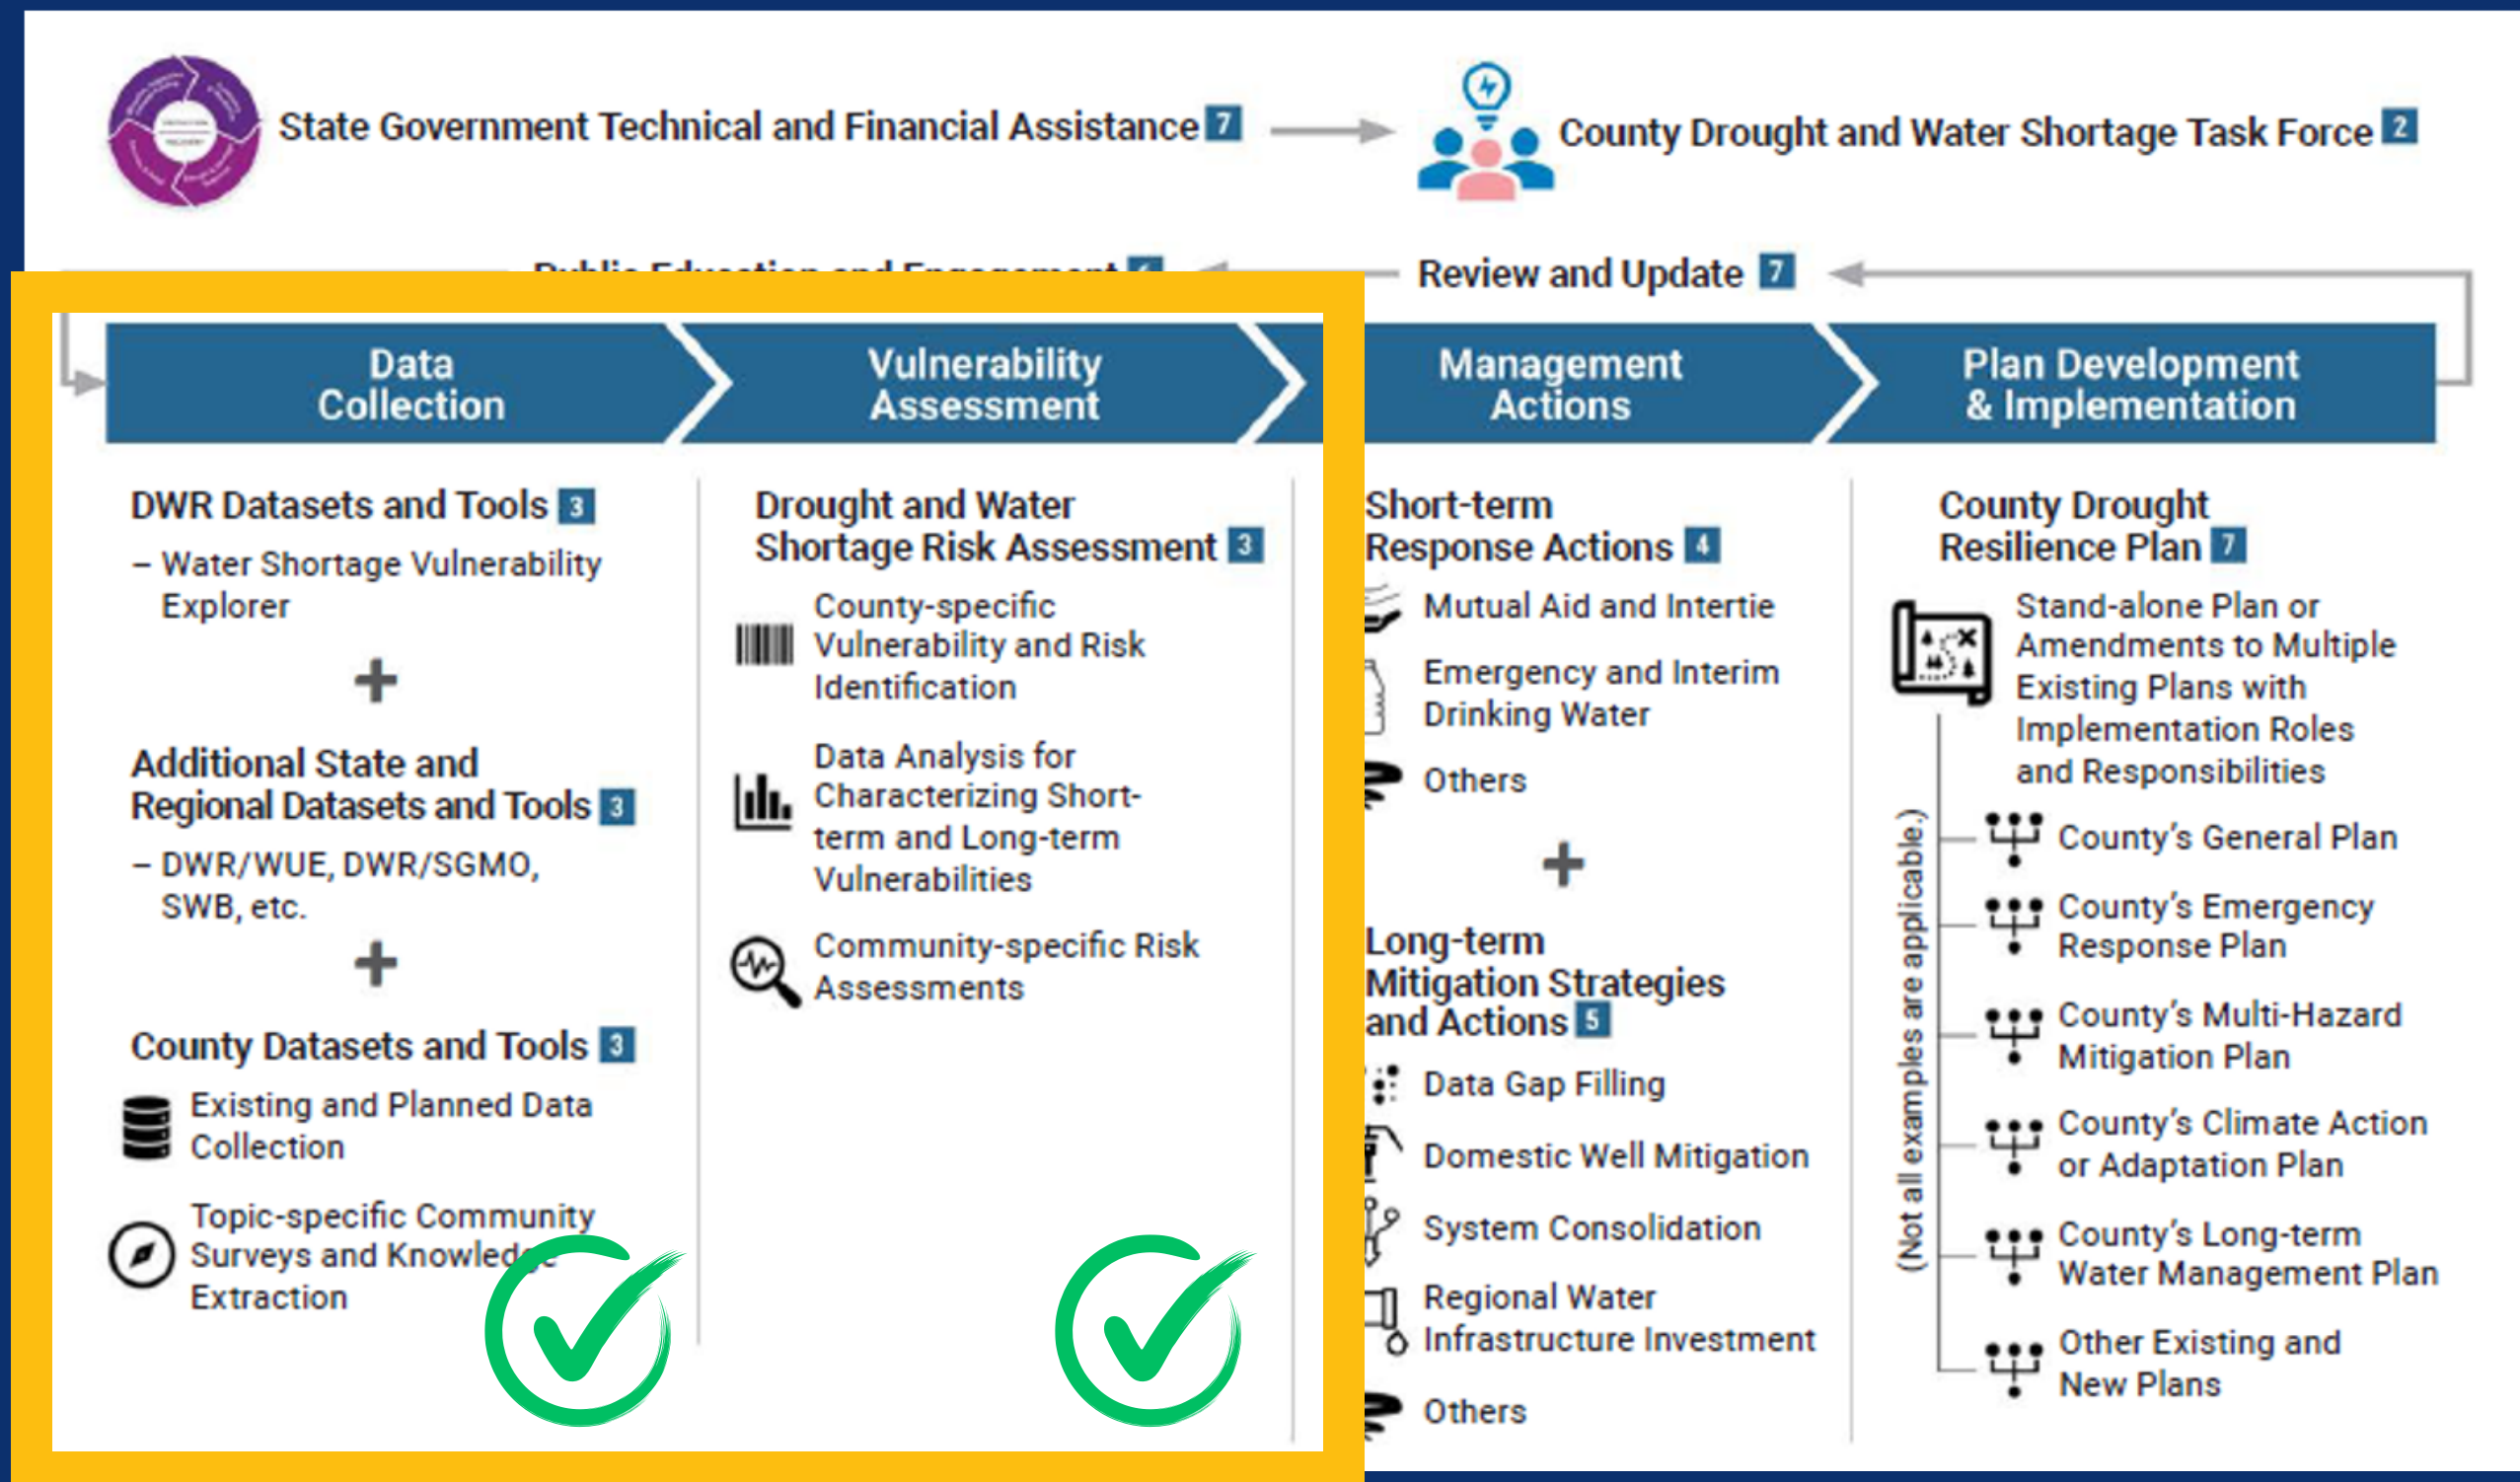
State Government Technical and Financial Assistance 7

County Drought and Water Shortage Task Force 2

Public Education and Engagement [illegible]

Review and Update 7

Data Collection

Vulnerability Assessment

Management Actions

Plan Development & Implementation

DWR Datasets and Tools 3
– Water Shortage Vulnerability Explorer

+

Additional State and Regional Datasets and Tools 3
– DWR/WUE, DWR/SGMO, SWB, etc.

+

County Datasets and Tools 3
Existing and Planned Data Collection
Topic-specific Community Surveys and Knowledge Extraction

Drought and Water Shortage Risk Assessment 3
County-specific Vulnerability and Risk Identification
Data Analysis for Characterizing Short-term and Long-term Vulnerabilities
Community-specific Risk Assessments

Short-term Response Actions 4
Mutual Aid and Intertie
Emergency and Interim Drinking Water
Others

+

Long-term Mitigation Strategies and Actions 5
Data Gap Filling
Domestic Well Mitigation
System Consolidation
Regional Water Infrastructure Investment
Others

County Drought Resilience Plan 7
Stand-alone Plan or Amendments to Multiple Existing Plans with Implementation Roles and Responsibilities
(Not all examples are applicable.)
County's General Plan
County's Emergency Response Plan
County's Multi-Hazard Mitigation Plan
County's Climate Action or Adaptation Plan
County's Long-term Water Management Plan
Other Existing and New Plans